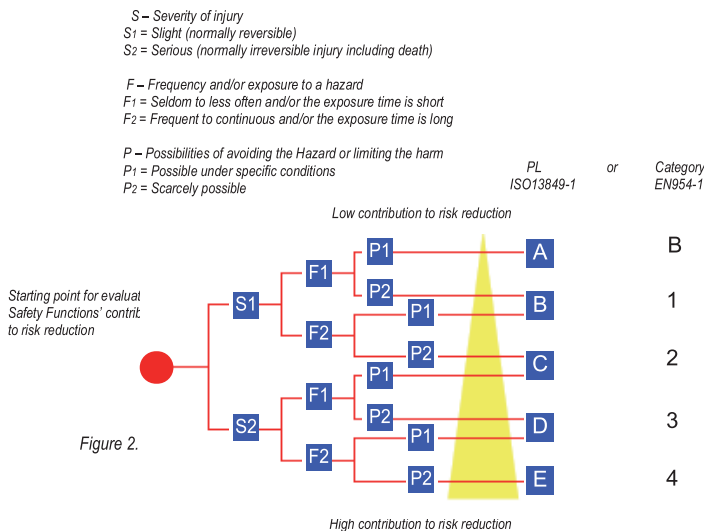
S – Severity of injury
S1 = Slight (normally reversible)
S2 = Serious (normally irreversible injury including death)

F – Frequency and/or exposure to a hazard
F1 = Seldom to less often and/or the exposure time is short
F2 = Frequent to continuous and/or the exposure time is long

P – Possibilities of avoiding the Hazard or limiting the harm
P1 = Possible under specific conditions
P2 = Scarcely possible

PL ISO13849-1 or Category EN954-1

Low contribution to risk reduction

Starting point for evaluat Safety Functions' contrib to risk reduction

Figure 2.

S1
S2
F1
F2
F1
F2
P1
P2
P1
P2
P1
P2
P1
P2

A B
B 1
C 2
D 3
E 4

High contribution to risk reduction